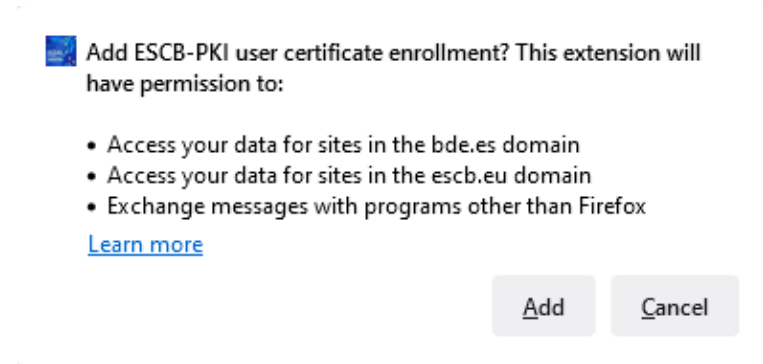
Add ESCB-PKI user certificate enrollment? This extension will have permission to:

• Access your data for sites in the bde.es domain
• Access your data for sites in the escb.eu domain
• Exchange messages with programs other than Firefox

Learn more

Add

Cancel